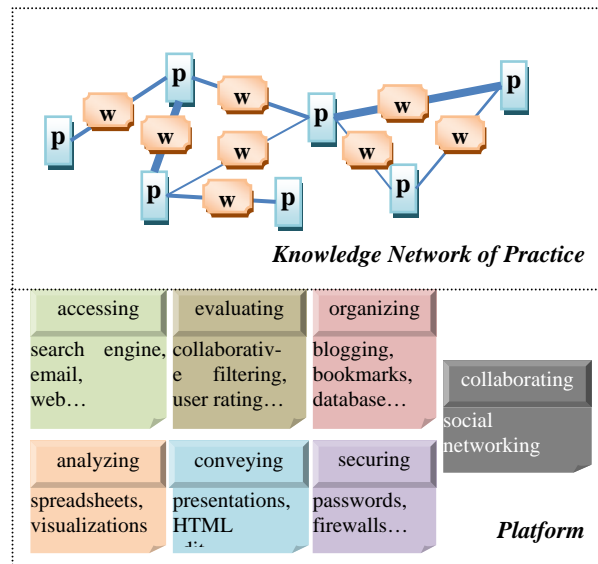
p
w
p
w
w
p
p
w
w
p
w
w
p
w
p
p

Knowledge Network of Practice

accessing
search engine, email, web…

evaluating
collaborative filtering, user rating…

organizing
blogging, bookmarks, database…

collaborating
social networking

analyzing
spreadsheets, visualizations

conveying
presentations, HTML
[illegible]

securing
passwords, firewalls…

Platform